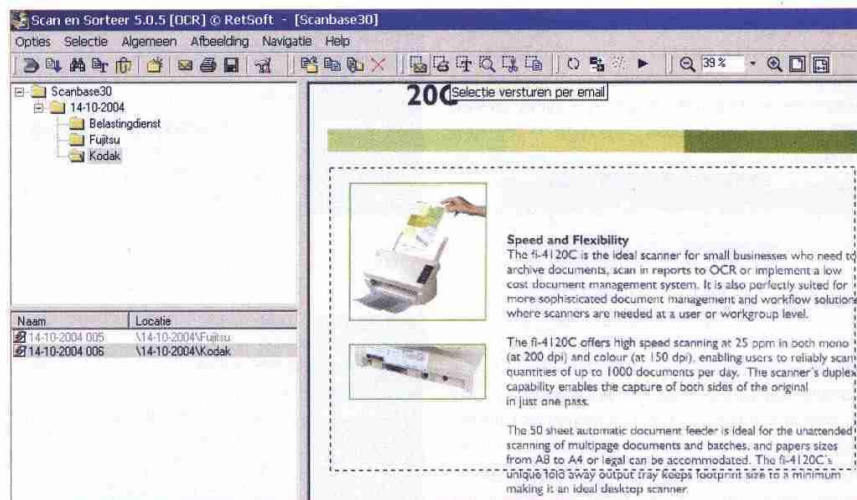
Scan en Sorteer 5.0.5 [OCR] © RetSoft - [Scanbase30]

Opties Selectie Algemeen Afbeelding Navigatie Help

39%

Scanbase30
14-10-2004
Belastingdienst
Fujitsu
Kodak

| Naam | Locatie |
|---|---|
| 14-10-2004 005 | \14-10-2004\Fujitsu |
| 14-10-2004 006 | \14-10-2004\Kodak |

20C Selectie versturen per email

Speed and Flexibility
The fi-4120C is the ideal scanner for small businesses who need to archive documents, scan in reports to OCR or implement a low cost document management system. It is also perfectly suited for more sophisticated document management and workflow solution where scanners are needed at a user or workgroup level.

The fi-4120C offers high speed scanning at 25 ppm in both mono (at 200 dpi) and colour (at 150 dpi), enabling users to reliably scan quantities of up to 1000 documents per day. The scanner's duplex capability enables the capture of both sides of the original in just one pass.

The 50 sheet automatic document feeder is ideal for the unattended scanning of multipage documents and batches, and papers sizes from A8 to A4 or legal can be accommodated. The fi-4120C's unique fold away output tray keeps footprint size to a minimum making it an ideal desktop scanner.